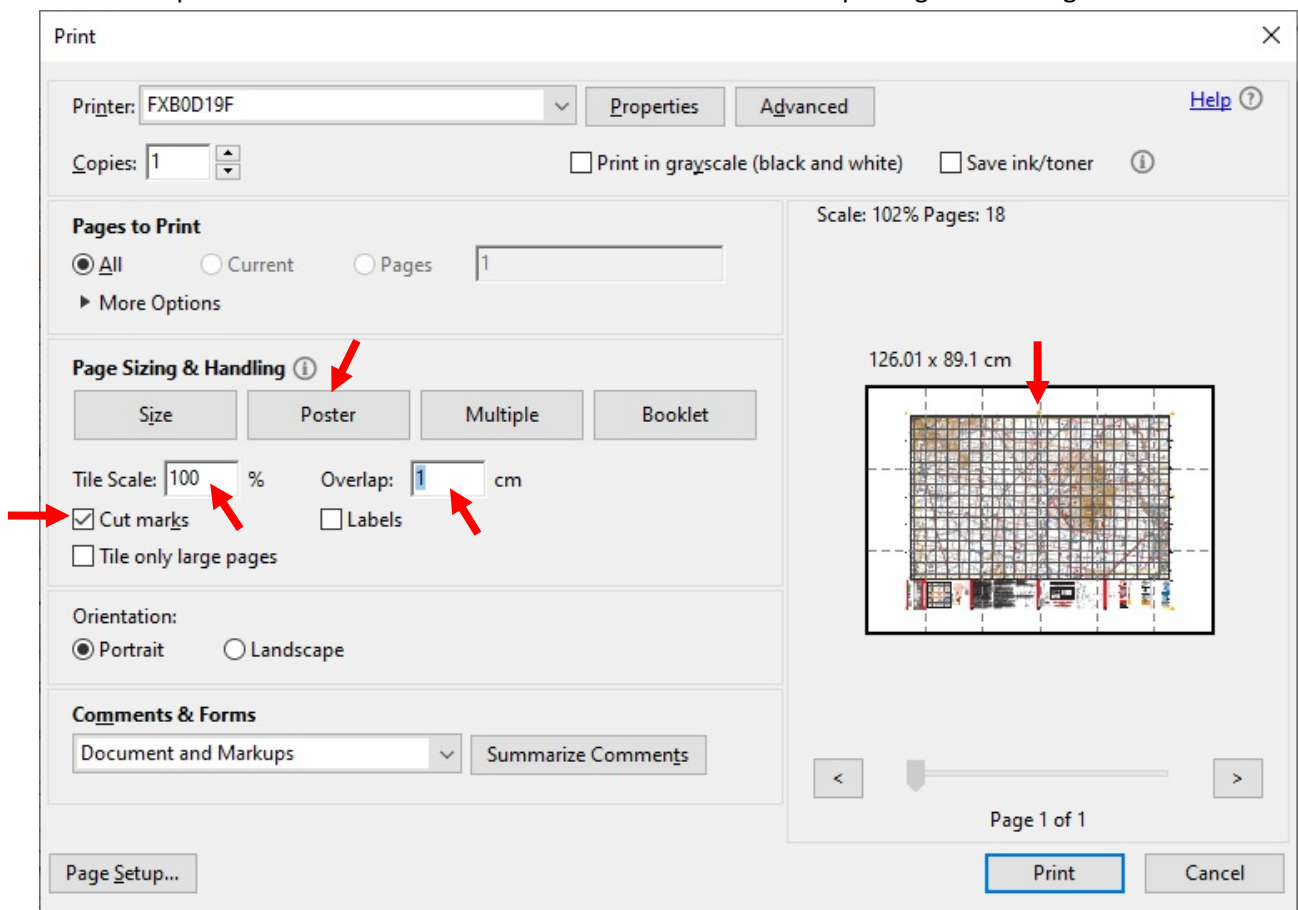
Print

Printer: FXB0D19F

Properties

Advanced

Help

Copies: 1

Print in grayscale (black and white)

Save ink/toner

Pages to Print

All

Current

Pages

1

More Options

Page Sizing & Handling

Size

Poster

Multiple

Booklet

Tile Scale: 100 %

Overlap: 1 cm

Cut marks

Labels

Tile only large pages

Orientation:

Portrait

Landscape

Comments & Forms

Document and Markups

Summarize Comments

Scale: 102% Pages: 18

126.01 x 89.1 cm

<

>

Page 1 of 1

Page Setup...

Print

Cancel